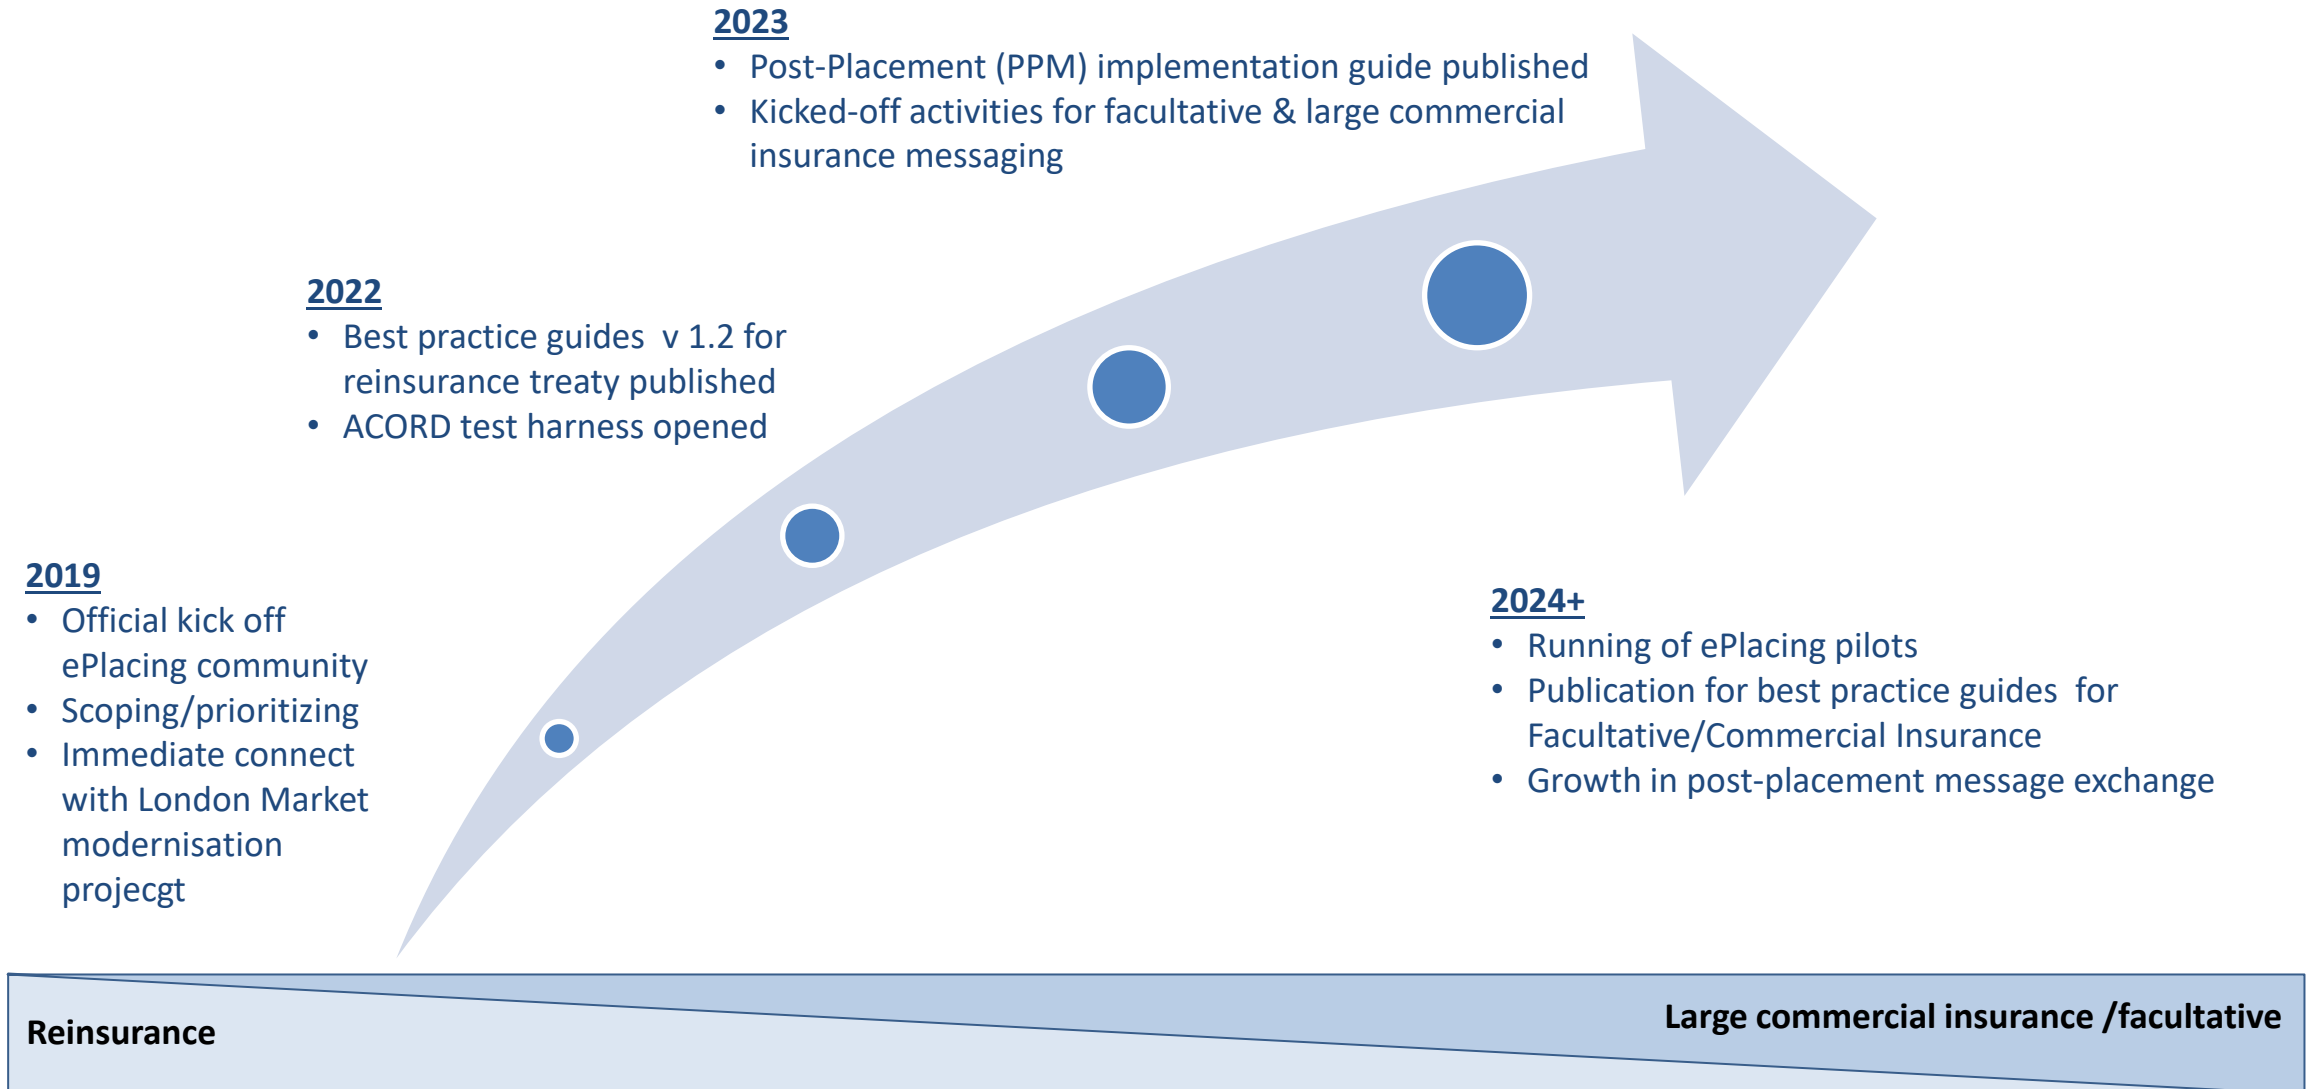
2019
- Official kick off ePlacing community
- Scoping/prioritizing
- Immediate connect with London Market modernisation projecgt

2022
- Best practice guides v 1.2 for reinsurance treaty published
- ACORD test harness opened

2023
- Post-Placement (PPM) implementation guide published
- Kicked-off activities for facultative & large commercial insurance messaging

2024+
- Running of ePlacing pilots
- Publication for best practice guides for Facultative/Commercial Insurance
- Growth in post-placement message exchange

Reinsurance

Large commercial insurance /facultative